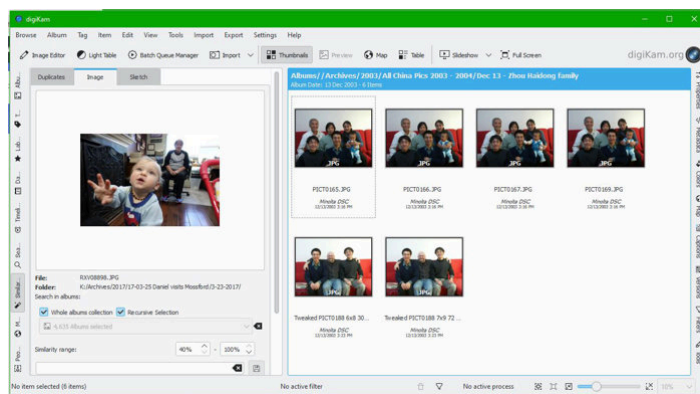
digiKam

Browse Album Tag Item Edit View Tools Import Export Settings Help

Image Editor Light Table Batch Queue Manager Import Thumbnails Preview Map Table Slideshow Full Screen digiKam.org

Duplicates Image Sketch

File: RXV08898.JPG
Folder: K:/Archives/2017/17-03-25 Daniel visits Mossford/3-23-2017/
Search in albums:
Whole albums collection Recursive Selection
4,635 Albums selected
Similarity range: 40% - 100%

Albums/ /Archives/2003/All China Pics 2003 - 2004/Dec 13 - Zhou Haidong Family
Album Date: 13 Dec 2003 - 6 Items

JPG PICT0165.JPG Minolta DSC 12/13/2003 3:16 PM
JPG PICT0166.JPG Minolta DSC 12/13/2003 3:16 PM
JPG PICT0167.JPG Minolta DSC 12/13/2003 3:16 PM
JPG PICT0169.JPG Minolta DSC 12/13/2003 3:16 PM
JPG Tweaked PICT0188 6x8 30... Minolta DSC 12/13/2003 3:22 PM
JPG Tweaked PICT0188 7x9 72 ... Minolta DSC 12/13/2003 3:22 PM

Albu... Lab... Da... Timeli... Sea... Simila... M... Peo...

Properties Metadata Colors Map Captions Versions Filters Tools

No item selected (6 items) No active filter No active process 10%